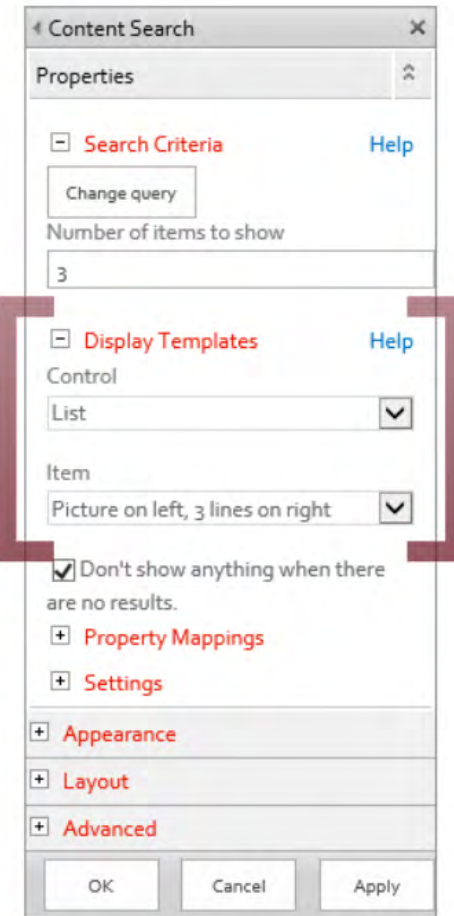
Content Search ×

Properties

⊟ Search Criteria Help

Change query

Number of items to show

3

⊟ Display Templates Help

Control

List

Item

Picture on left, 3 lines on right

Don't show anything when there are no results.

⊞ Property Mappings

⊞ Settings

⊞ Appearance

⊞ Layout

⊞ Advanced

OK Cancel Apply